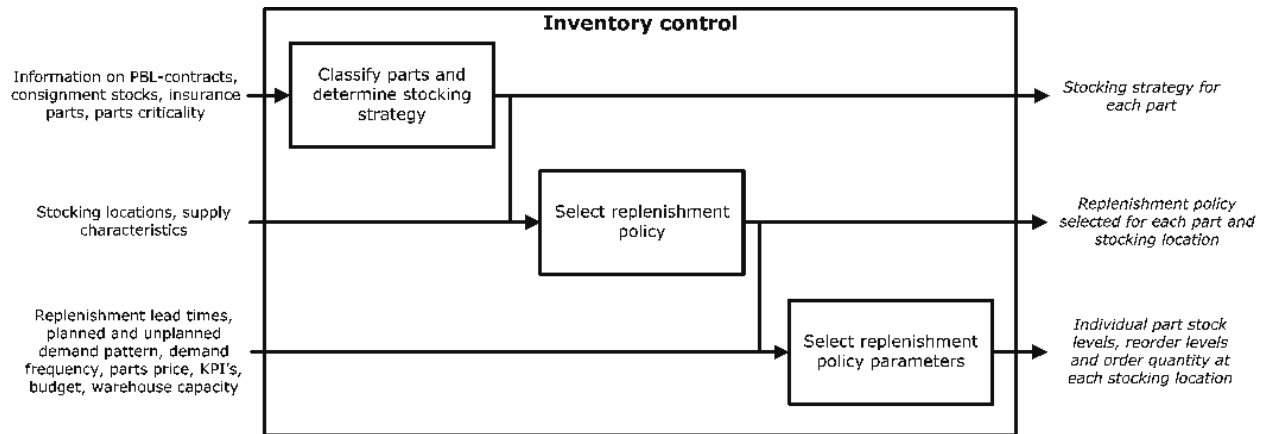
Inventory control

Information on PBL-contracts, consignment stocks, insurance parts, parts criticality

Classify parts and determine stocking strategy

Stocking strategy for each part

Stocking locations, supply characteristics

Select replenishment policy

Replenishment policy selected for each part and stocking location

Replenishment lead times, planned and unplanned demand pattern, demand frequency, parts price, KPI's, budget, warehouse capacity

Select replenishment policy parameters

Individual part stock levels, reorder levels and order quantity at each stocking location